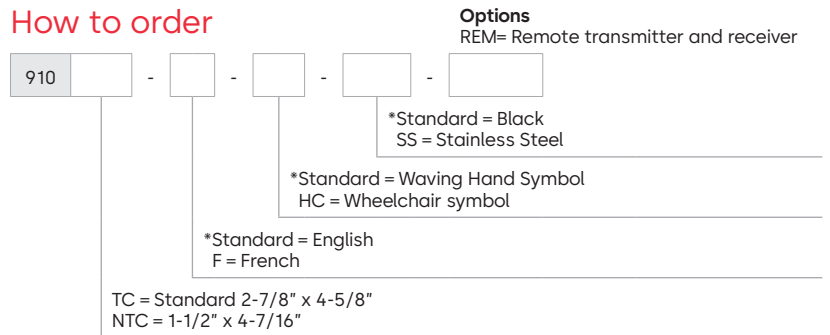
How to order

Options
REM= Remote transmitter and receiver

| 910 | | - | | - | | - | | - | |

*Standard = Black
SS = Stainless Steel

*Standard = Waving Hand Symbol
HC = Wheelchair symbol

*Standard = English
F = French

TC = Standard 2-7/8" x 4-5/8"
NTC = 1-1/2" x 4-7/16"